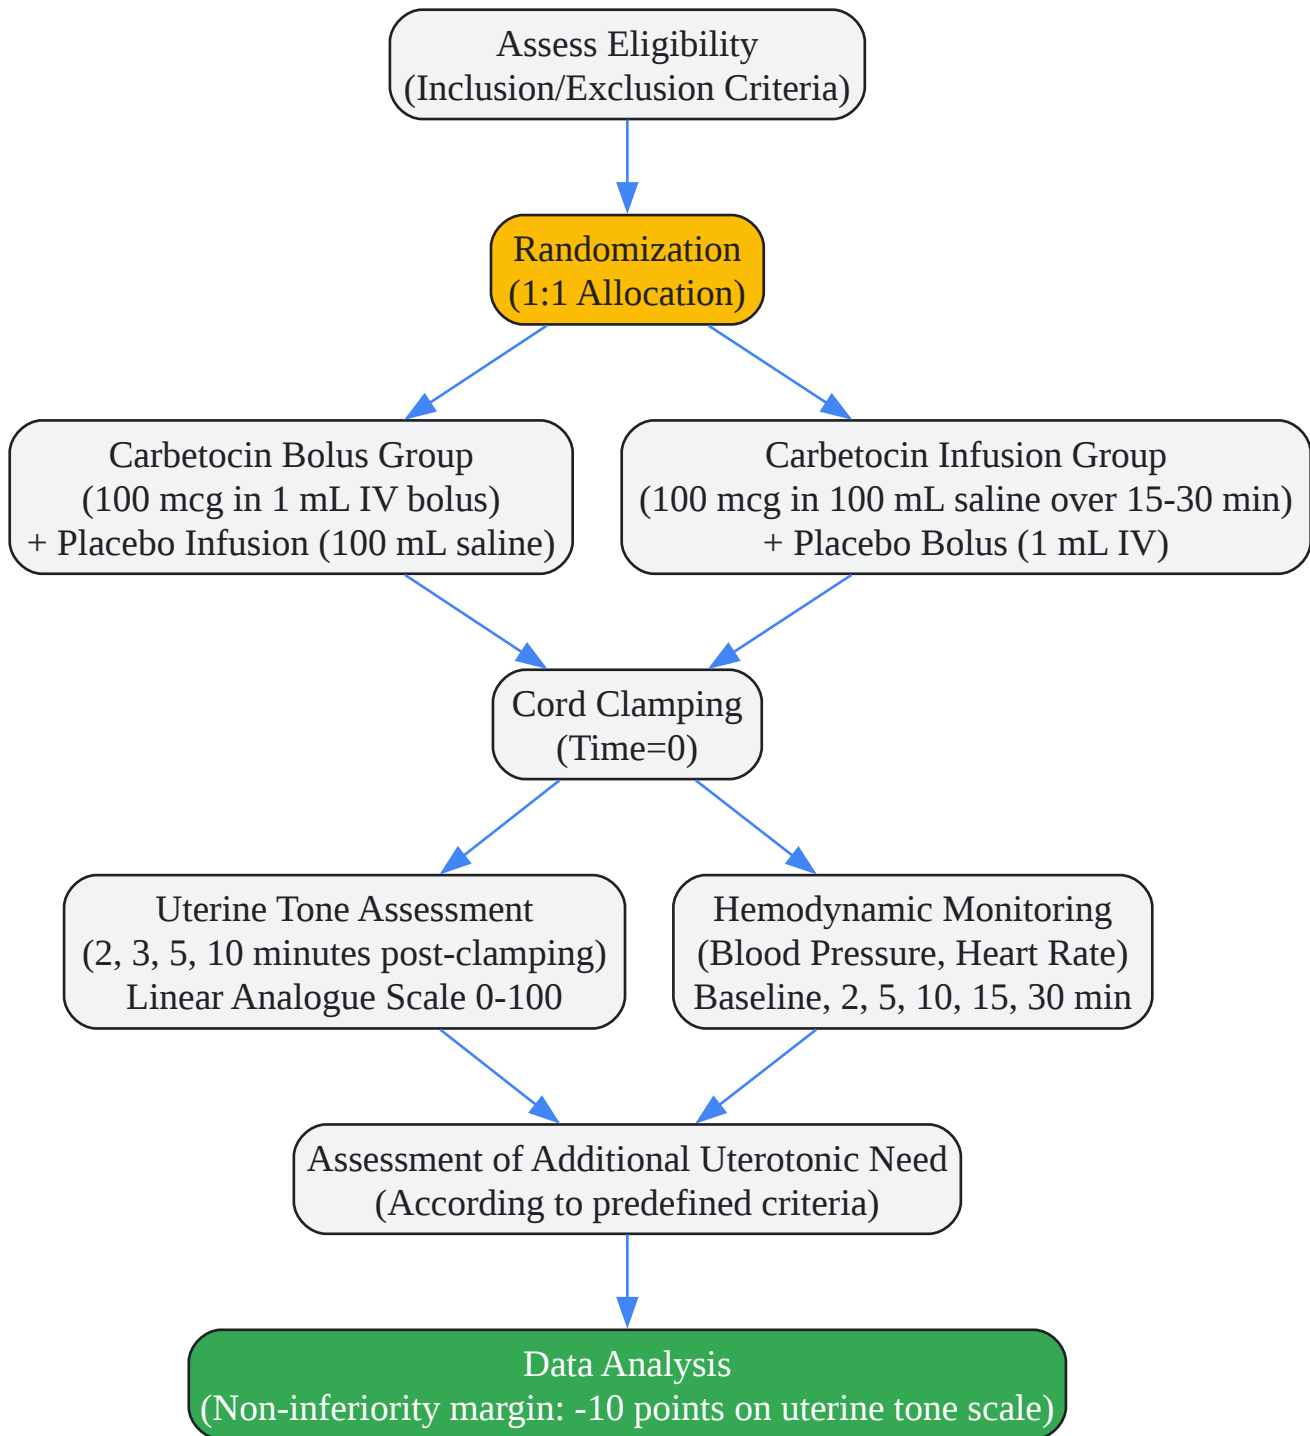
Assess Eligibility
(Inclusion/Exclusion Criteria)

Randomization
(1:1 Allocation)

Carbetocin Bolus Group
(100 mcg in 1 mL IV bolus)
+ Placebo Infusion (100 mL saline)

Carbetocin Infusion Group
(100 mcg in 100 mL saline over 15-30 min)
+ Placebo Bolus (1 mL IV)

Cord Clamping
(Time=0)

Uterine Tone Assessment
(2, 3, 5, 10 minutes post-clamping)
Linear Analogue Scale 0-100

Hemodynamic Monitoring
(Blood Pressure, Heart Rate)
Baseline, 2, 5, 10, 15, 30 min

Assessment of Additional Uterotonic Need
(According to predefined criteria)

Data Analysis
(Non-inferiority margin: -10 points on uterine tone scale)